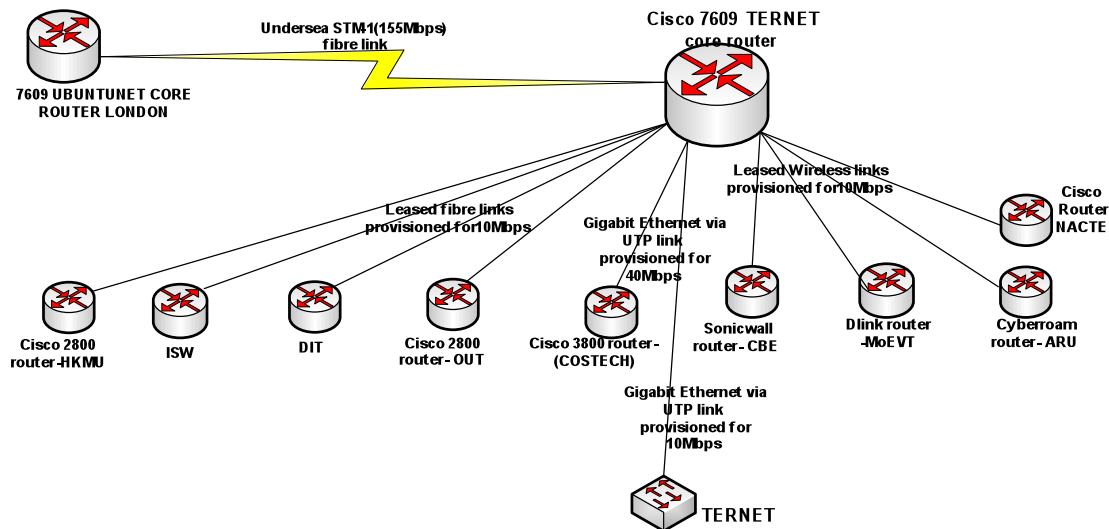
7609 UBUNTUNET CORE ROUTER LONDON

Undersea STM-1(155Mbps) fibre link

Cisco 7609 TERNET core router

Leased fibre links provisioned for10Mbps

Gigabit Ethernet via UTP link provisioned for 40Mbps

Leased Wireless links provisioned for10Mbps

Cisco Router NACTE

Cisco 2800 router-HKMU

ISW

DIT

Cisco 2800 router- OUT

Cisco 3800 router- (COSTECH)

Sonicwall router- CBE

Dlink router -MoEVT

Cyberroam router- ARU

Gigabit Ethernet via UTP link provisioned for 10Mbps

TERNET